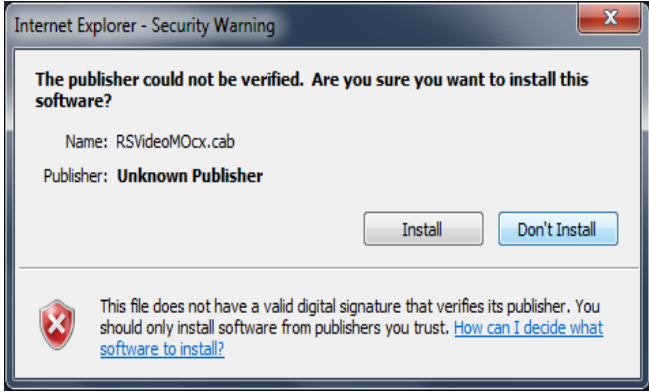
Internet Explorer - Security Warning

The publisher could not be verified. Are you sure you want to install this software?

Name: RSVideoMOcx.cab

Publisher: Unknown Publisher

Install

Don't Install

This file does not have a valid digital signature that verifies its publisher. You should only install software from publishers you trust. How can I decide what software to install?